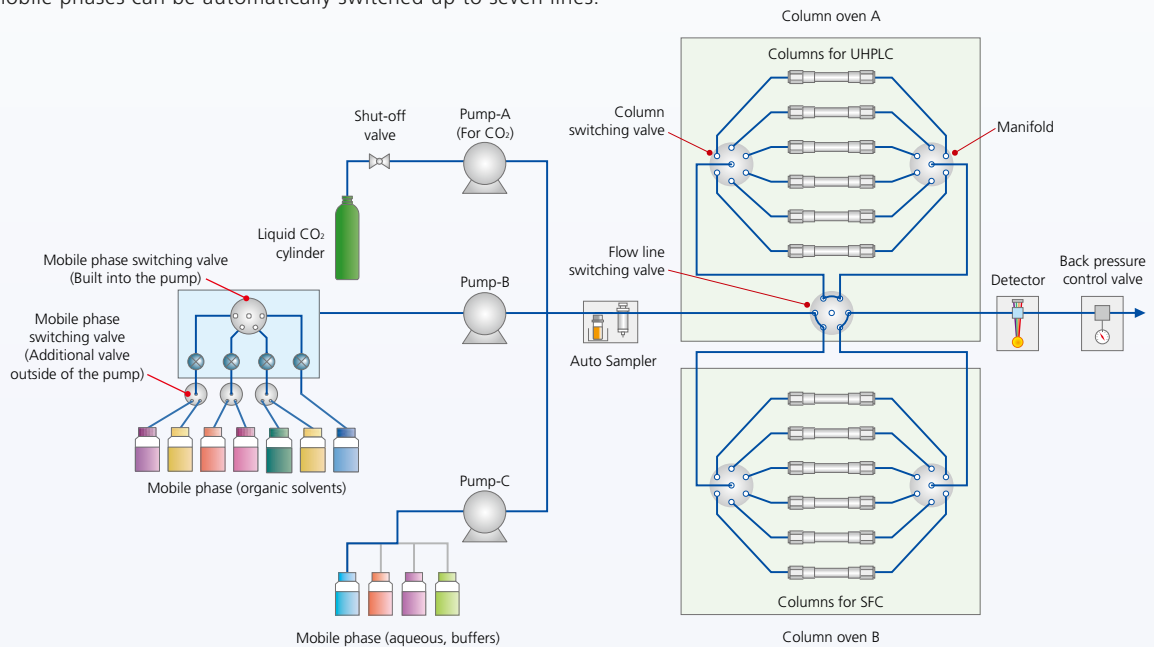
obile phases can be automatically switched up to seven lines.

Column oven A

Columns for UHPLC

Column switching valve

Manifold

Shut-off valve

Pump-A (For $CO_2$)

Liquid $CO_2$ cylinder

Mobile phase switching valve (Built into the pump)

Pump-B

Flow line switching valve

Detector

Back pressure control valve

Mobile phase switching valve (Additional valve outside of the pump)

Auto Sampler

Mobile phase (organic solvents)

Pump-C

Columns for SFC

Mobile phase (aqueous, buffers)

Column oven B